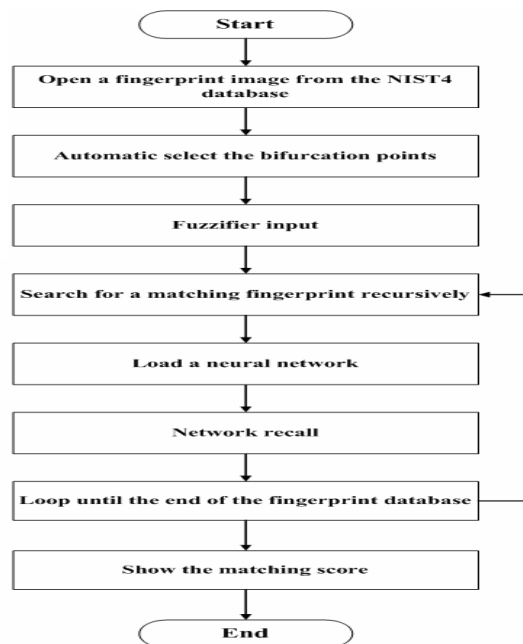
Start

Open a fingerprint image from the NIST4 database

Automatic select the bifurcation points

Fuzzifier input

Search for a matching fingerprint recursively

Load a neural network

Network recall

Loop until the end of the fingerprint database

Show the matching score

End